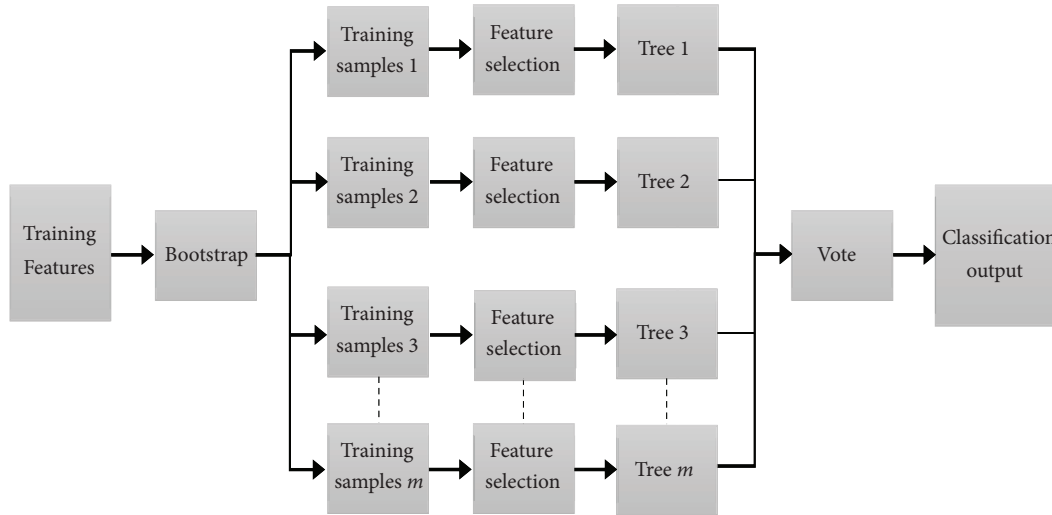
Training Features

Bootstrap

Training samples 1

Feature selection

Tree 1

Training samples 2

Feature selection

Tree 2

Training samples 3

Feature selection

Tree 3

Training samples $m$

Feature selection

Tree $m$

Vote

Classification output